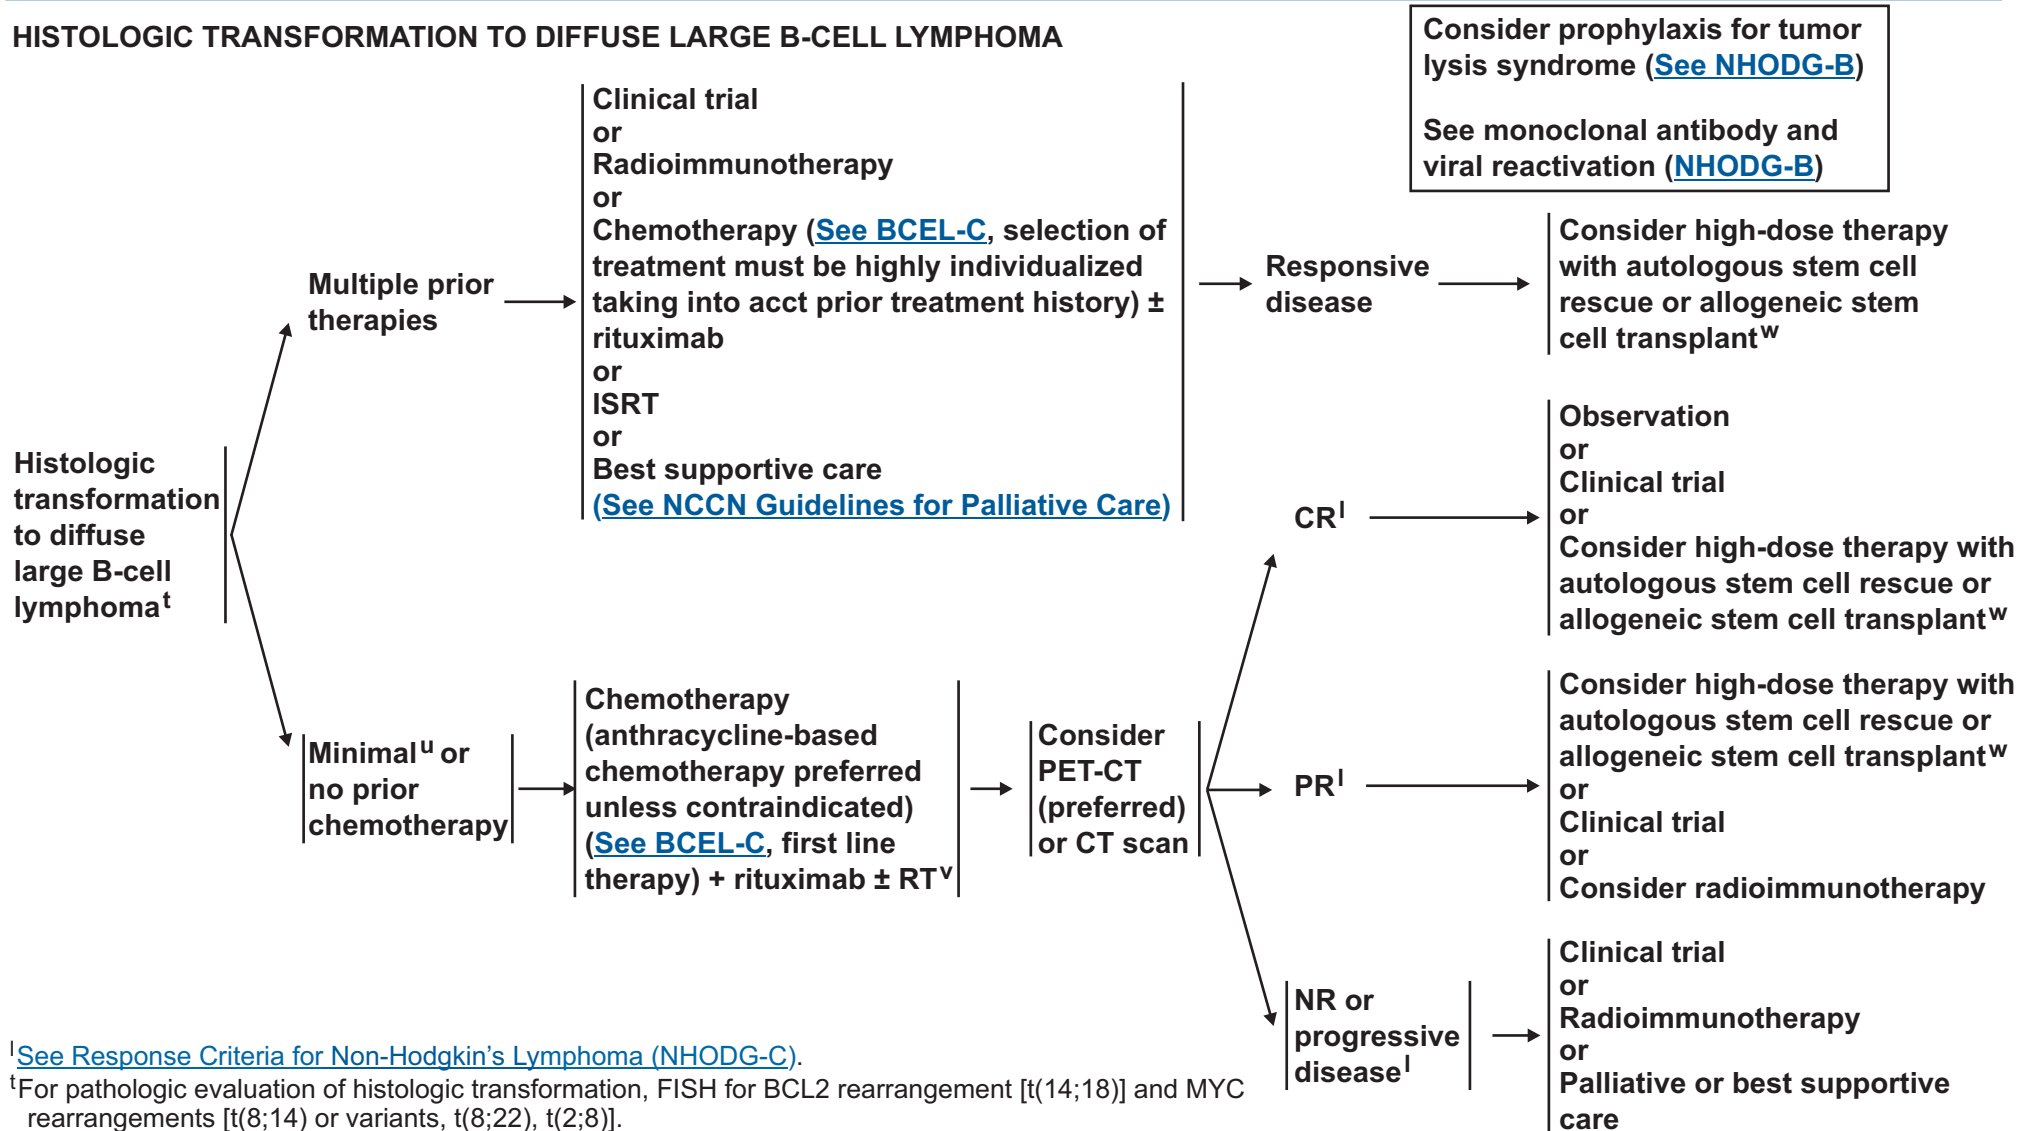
HISTOLOGIC TRANSFORMATION TO DIFFUSE LARGE B-CELL LYMPHOMA

Consider prophylaxis for tumor lysis syndrome (See NHODG-B)

See monoclonal antibody and viral reactivation (NHODG-B)

Histologic transformation to diffuse large B-cell lymphoma$^t$

Multiple prior therapies

Clinical trial
or
Radioimmunotherapy
or
Chemotherapy (See BCEL-C, selection of treatment must be highly individualized taking into acct prior treatment history) ± rituximab
or
ISRT
or
Best supportive care
(See NCCN Guidelines for Palliative Care)

Responsive disease

Consider high-dose therapy with autologous stem cell rescue or allogeneic stem cell transplant$^w$

Minimal$^u$ or no prior chemotherapy

Chemotherapy (anthracycline-based chemotherapy preferred unless contraindicated) (See BCEL-C, first line therapy) + rituximab ± RT$^v$

Consider PET-CT (preferred) or CT scan

CR$^l$

Observation
or
Clinical trial
or
Consider high-dose therapy with autologous stem cell rescue or allogeneic stem cell transplant$^w$

PR$^l$

Consider high-dose therapy with autologous stem cell rescue or allogeneic stem cell transplant$^w$
or
Clinical trial
or
Consider radioimmunotherapy

NR or progressive disease$^l$

Clinical trial
or
Radioimmunotherapy
or
Palliative or best supportive care

$^l$See Response Criteria for Non-Hodgkin's Lymphoma (NHODG-C).
$^t$For pathologic evaluation of histologic transformation, FISH for BCL2 rearrangement [t(14;18)] and MYC rearrangements [t(8;14) or variants, t(8;22), t(2;8)].